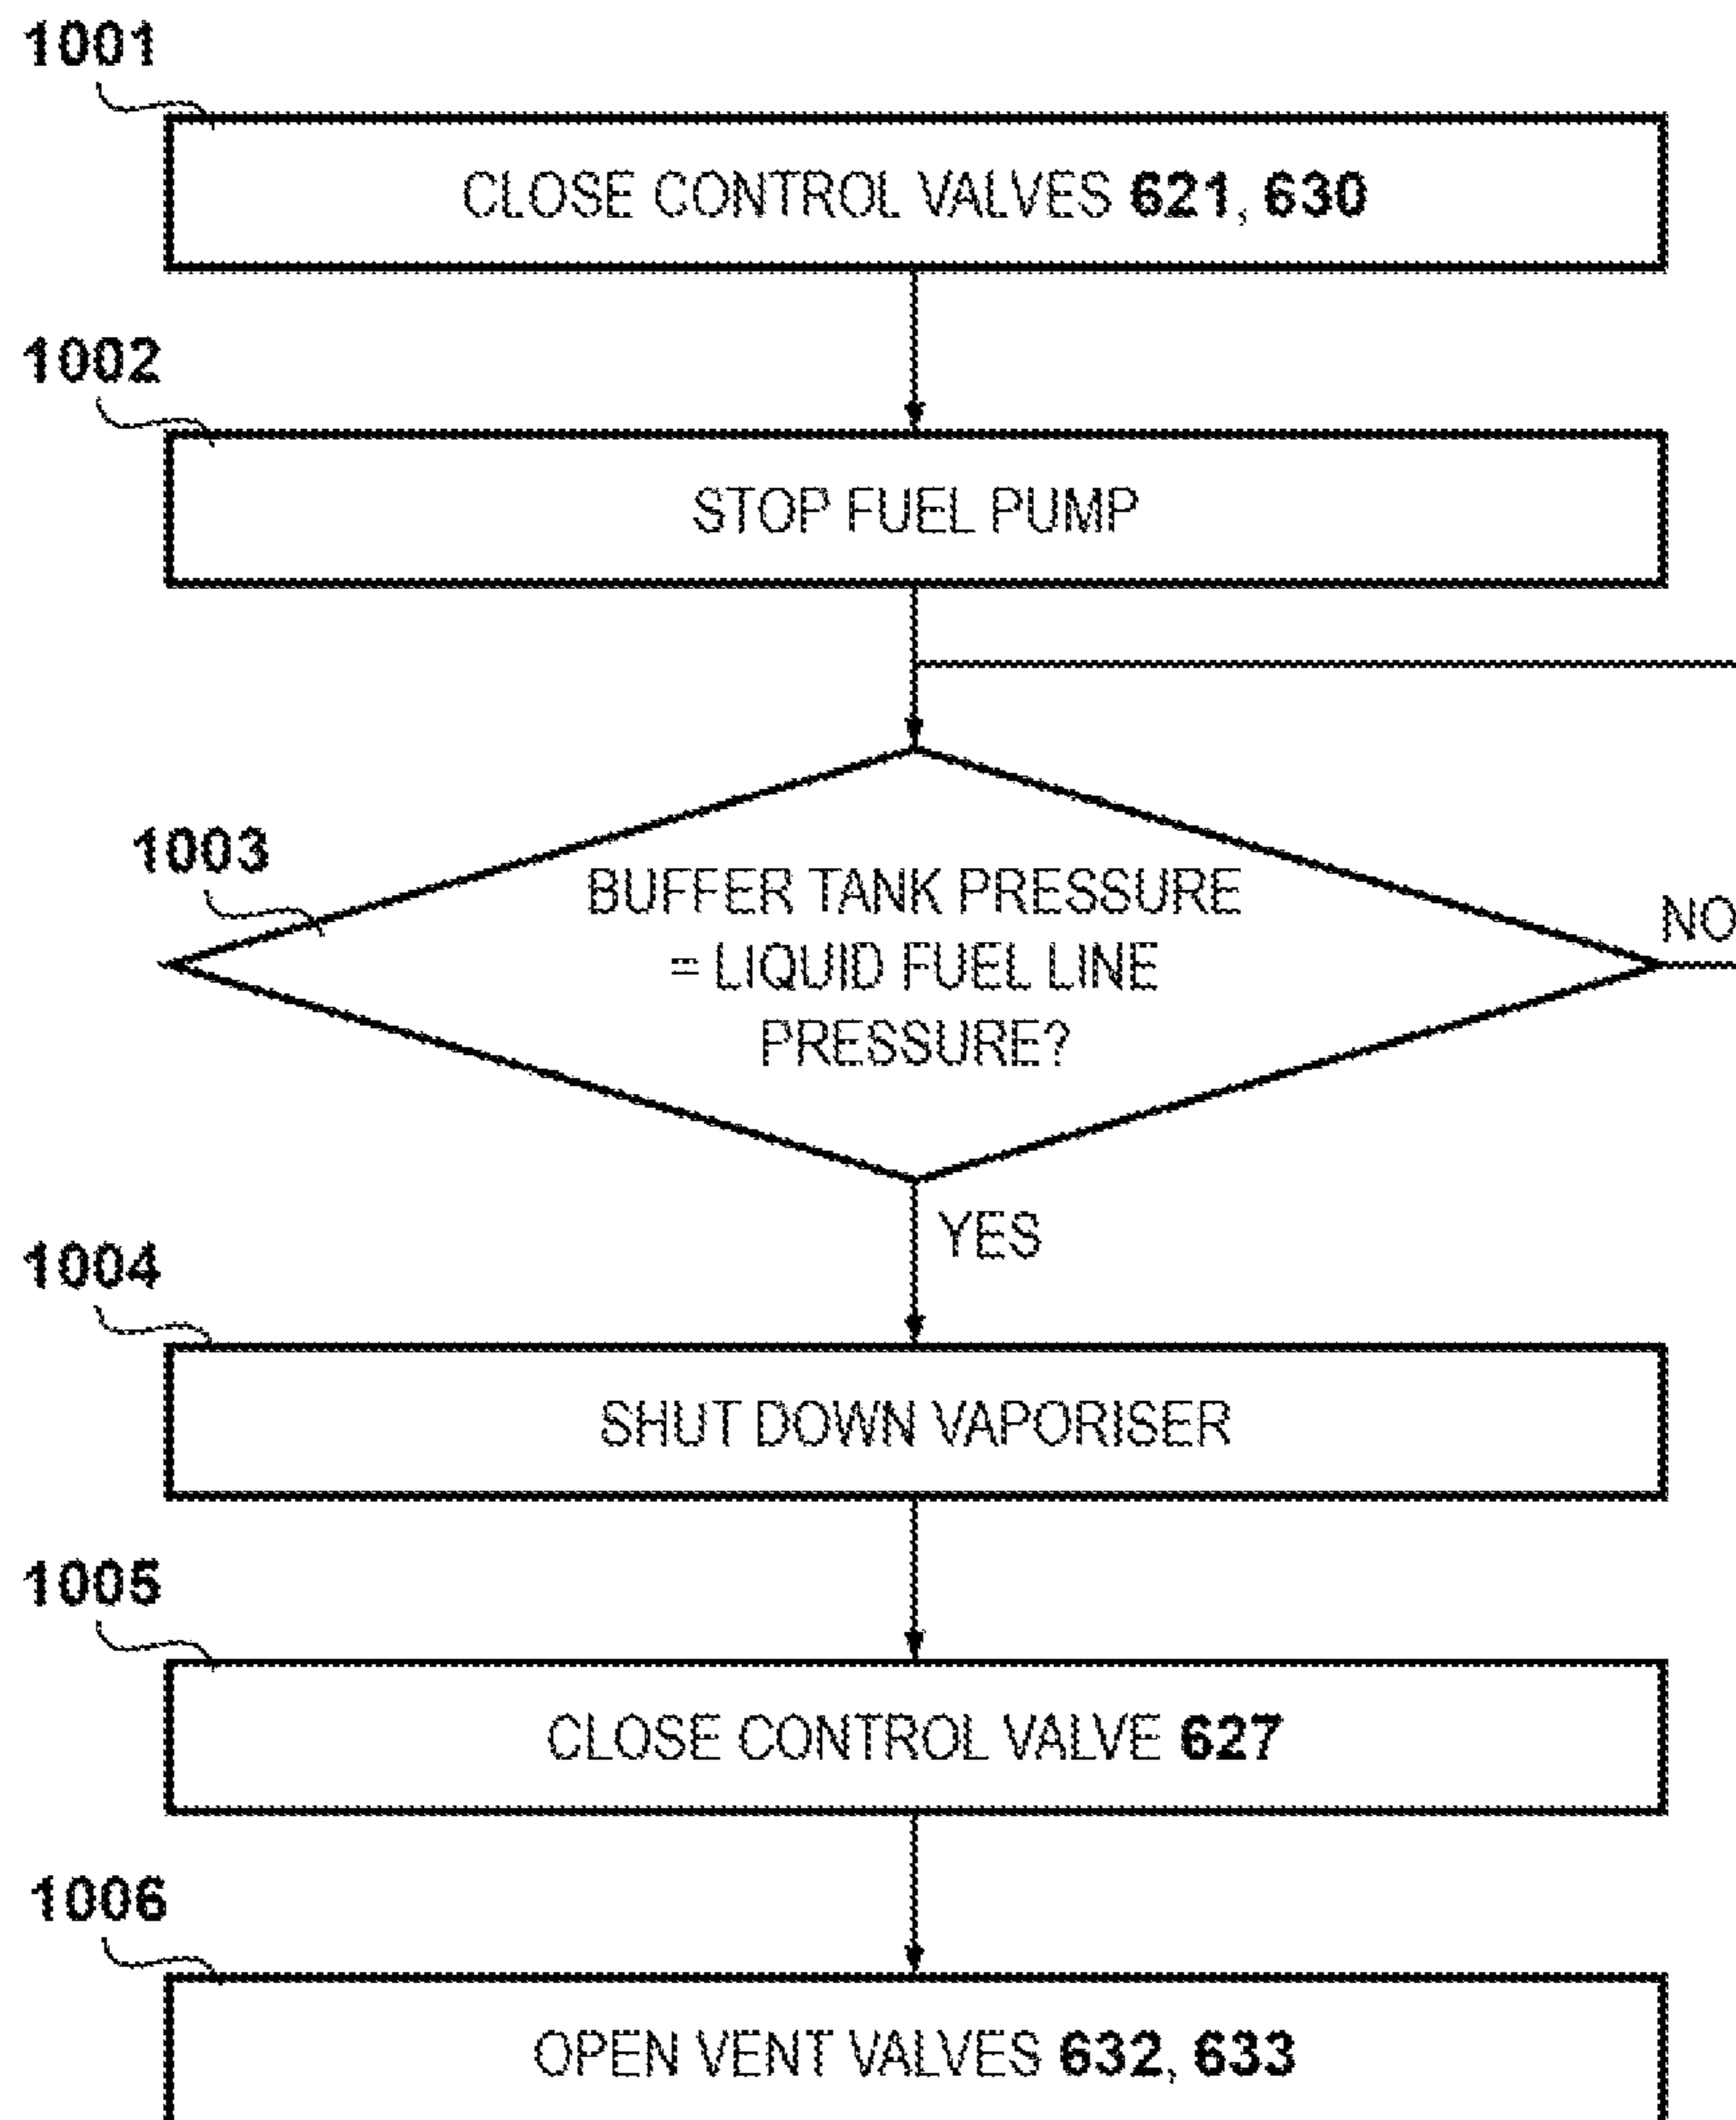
1001

CLOSE CONTROL VALVES 621, 630

1002

STOP FUEL PUMP

1003

BUFFER TANK PRESSURE = LIQUID FUEL LINE PRESSURE?

NO

YES

1004

SHUT DOWN VAPORISER

1005

CLOSE CONTROL VALVE 627

1006

OPEN VENT VALVES 632, 633